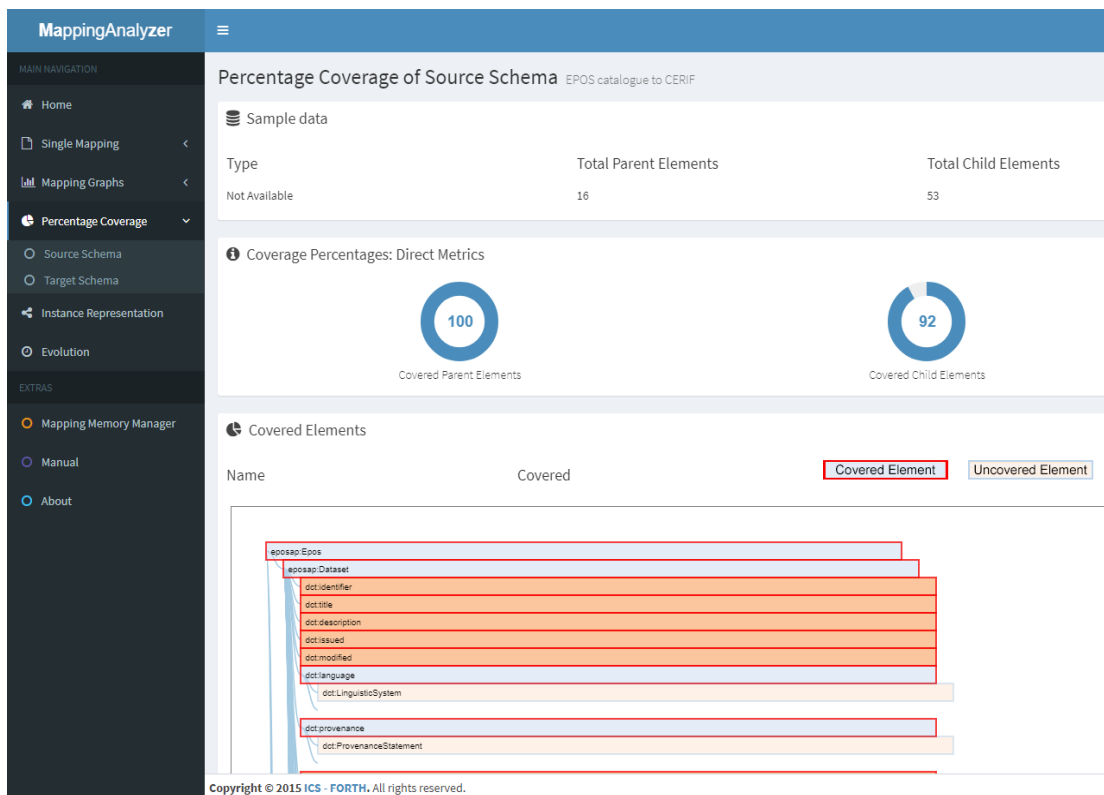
MappingAnalyzer

≡

MAIN NAVIGATION

Home

Single Mapping

Mapping Graphs

Percentage Coverage

Source Schema

Target Schema

Instance Representation

Evolution

EXTRAS

Mapping Memory Manager

Manual

About

Percentage Coverage of Source Schema EPOS catalogue to CERIF

Sample data

| Type | Total Parent Elements | Total Child Elements |
|---|---|---|
| Not Available | 16 | 53 |

Coverage Percentages: Direct Metrics

100

Covered Parent Elements

92

Covered Child Elements

Covered Elements

Name

Covered

Covered Element

Uncovered Element

eposap:Epos

eposap:Dataset

dct:identifier

dct:title

dct:description

dct:issued

dct:modified

dct:language

dct:LinguisticSystem

dct:provenance

dct:ProvenanceStatement

Copyright © 2015 ICS - FORTH. All rights reserved.